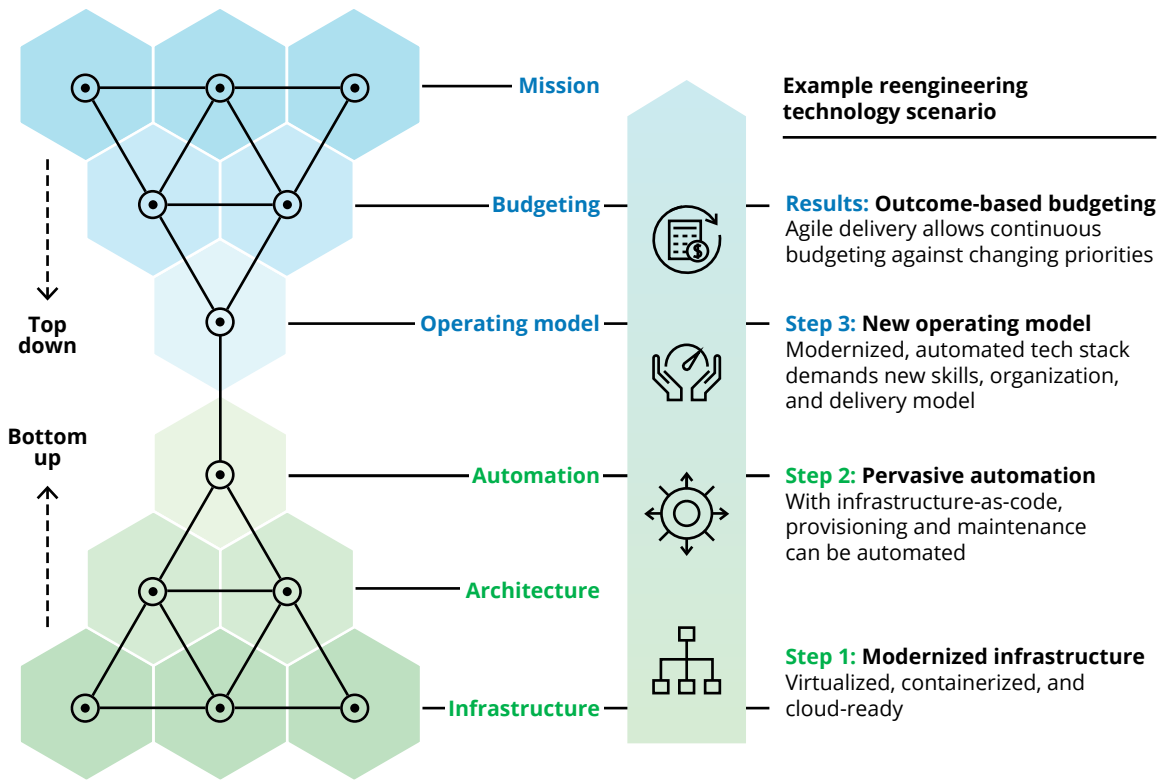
Mission

Budgeting

Top down

Operating model

Bottom up

Automation

Architecture

Infrastructure

Example reengineering technology scenario

Results: Outcome-based budgeting
Agile delivery allows continuous budgeting against changing priorities

Step 3: New operating model
Modernized, automated tech stack demands new skills, organization, and delivery model

Step 2: Pervasive automation
With infrastructure-as-code, provisioning and maintenance can be automated

Step 1: Modernized infrastructure
Virtualized, containerized, and cloud-ready